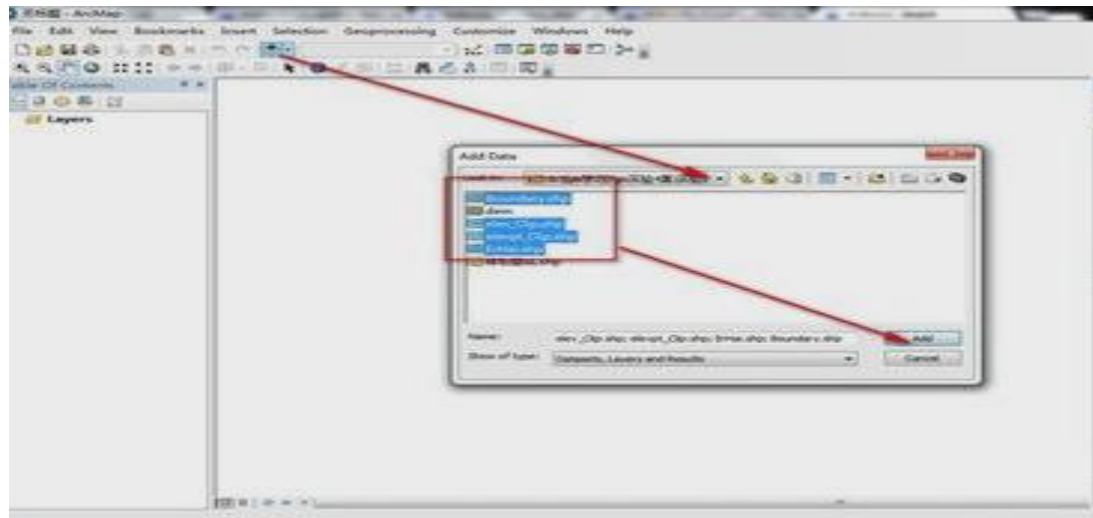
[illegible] - ArcMap
File Edit View Bookmarks Insert Selection Geoprocessing Customize Windows Help
Table Of Contents
Layers
Add Data
Look in: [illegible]
Boundary.shp
dem
elev_Clip.shp
elevpt_Clip.shp
Ermw.shp
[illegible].shp
Name: elev_Clip.shp; elevpt_Clip.shp; Ermw.shp; Boundary.shp
Add
Show of type: Datasets, Layers and Results
Cancel